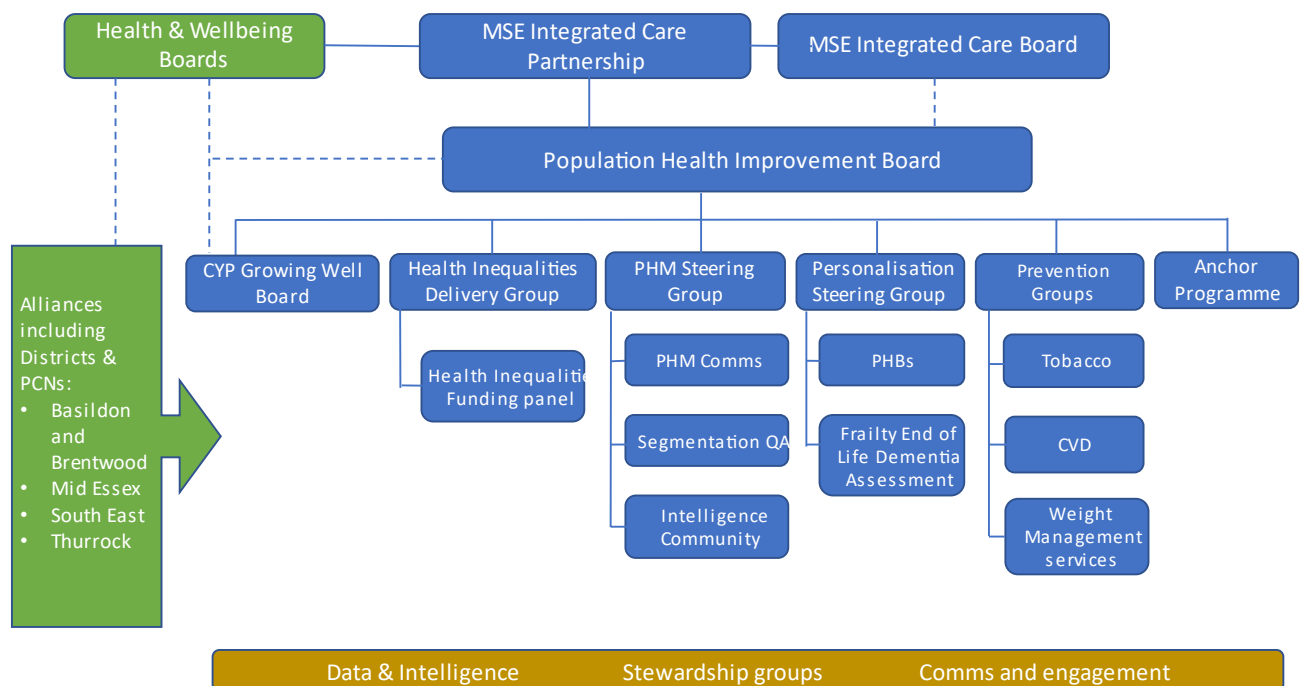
Health & Wellbeing Boards

MSE Integrated Care Partnership

MSE Integrated Care Board

Population Health Improvement Board

Alliances including Districts & PCNs:
• Basildon and Brentwood
• Mid Essex
• South East
• Thurrock

CYP Growing Well Board

Health Inequalities Delivery Group

Health Inequalitie Funding panel

PHM Steering Group

PHM Comms

Segmentation QA

Intelligence Community

Personalisation Steering Group

PHBs

Frailty End of Life Dementia Assessment

Prevention Groups

Tobacco

CVD

Weight Management services

Anchor Programme

Data & Intelligence Stewardship groups Comms and engagement